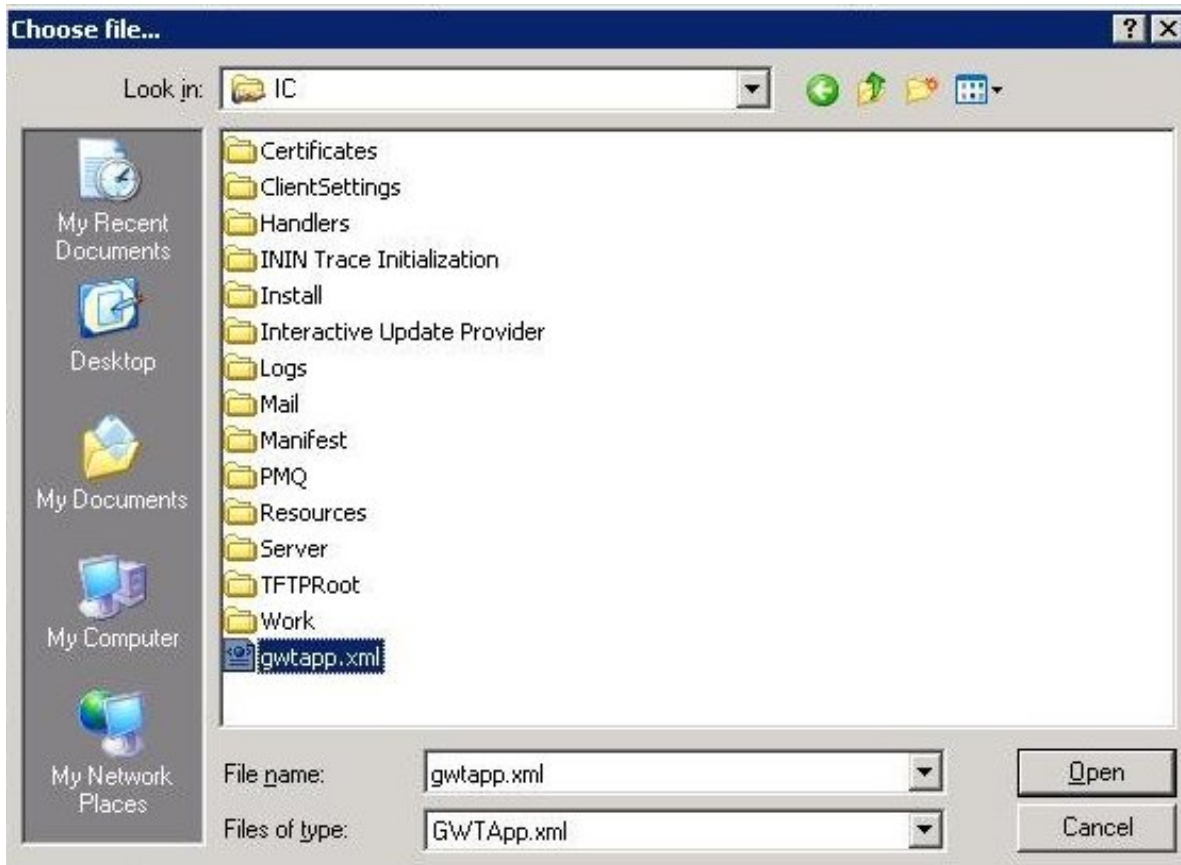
Choose file...

Look in: IC

Certificates
ClientSettings
Handlers
ININ Trace Initialization
Install
Interactive Update Provider
Logs
Mail
Manifest
PMQ
Resources
Server
TFTPRoot
Work
gwtapp.xml

My Recent Documents
Desktop
My Documents
My Computer
My Network Places

File name: gwtapp.xml
Files of type: GWTApp.xml

Open
Cancel